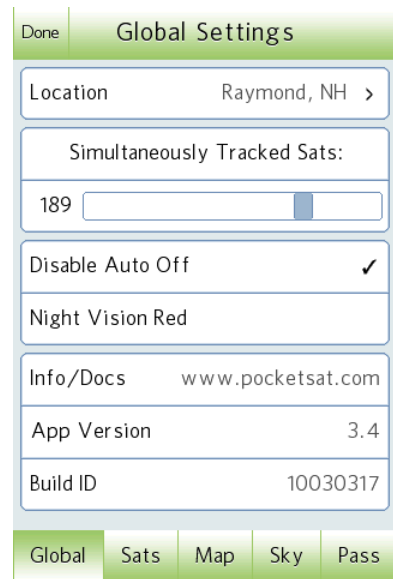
Done Global Settings

Location Raymond, NH >

Simultaneously Tracked Sats:

189

Disable Auto Off ✓

Night Vision Red

Info/Docs www.pocketsat.com

App Version 3.4

Build ID 10030317

Global Sats Map Sky Pass